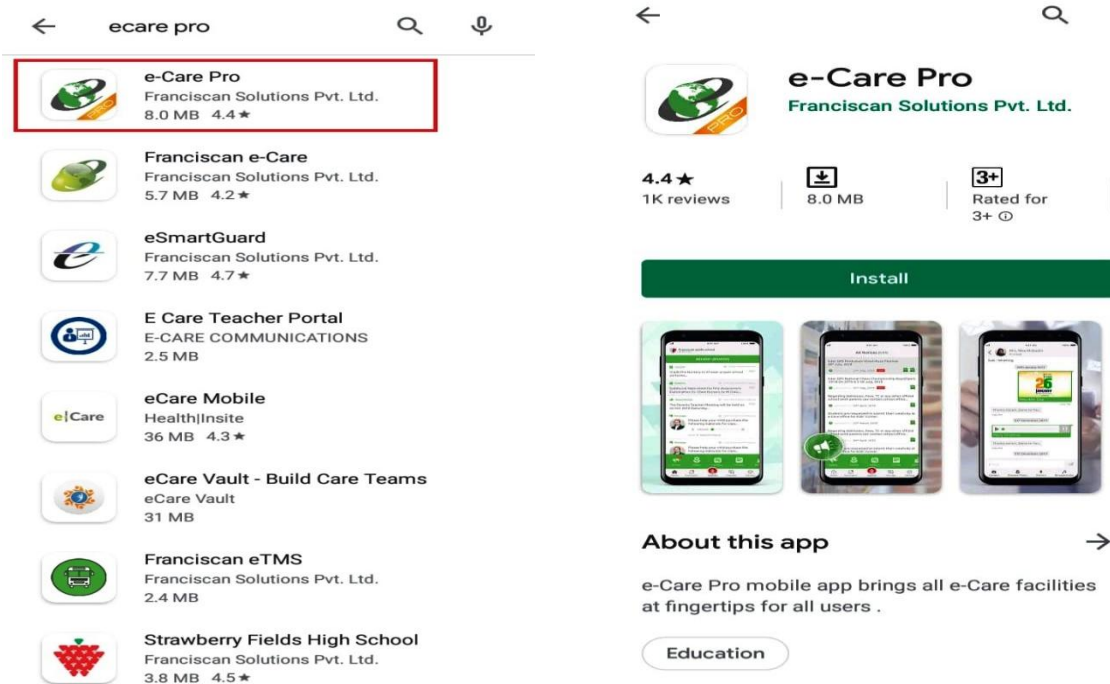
ecare pro

e-Care Pro
Franciscan Solutions Pvt. Ltd.
8.0 MB 4.4★

Franciscan e-Care
Franciscan Solutions Pvt. Ltd.
5.7 MB 4.2★

eSmartGuard
Franciscan Solutions Pvt. Ltd.
7.7 MB 4.7★

E Care Teacher Portal
E-CARE COMMUNICATIONS
2.5 MB

eCare Mobile
Health|Insite
36 MB 4.3★

eCare Vault - Build Care Teams
eCare Vault
31 MB

Franciscan eTMS
Franciscan Solutions Pvt. Ltd.
2.4 MB

Strawberry Fields High School
Franciscan Solutions Pvt. Ltd.
3.8 MB 4.5★

e-Care Pro
Franciscan Solutions Pvt. Ltd.

4.4★
1K reviews

8.0 MB

3+
Rated for 3+

Install

About this app

e-Care Pro mobile app brings all e-Care facilities at fingertips for all users .

Education